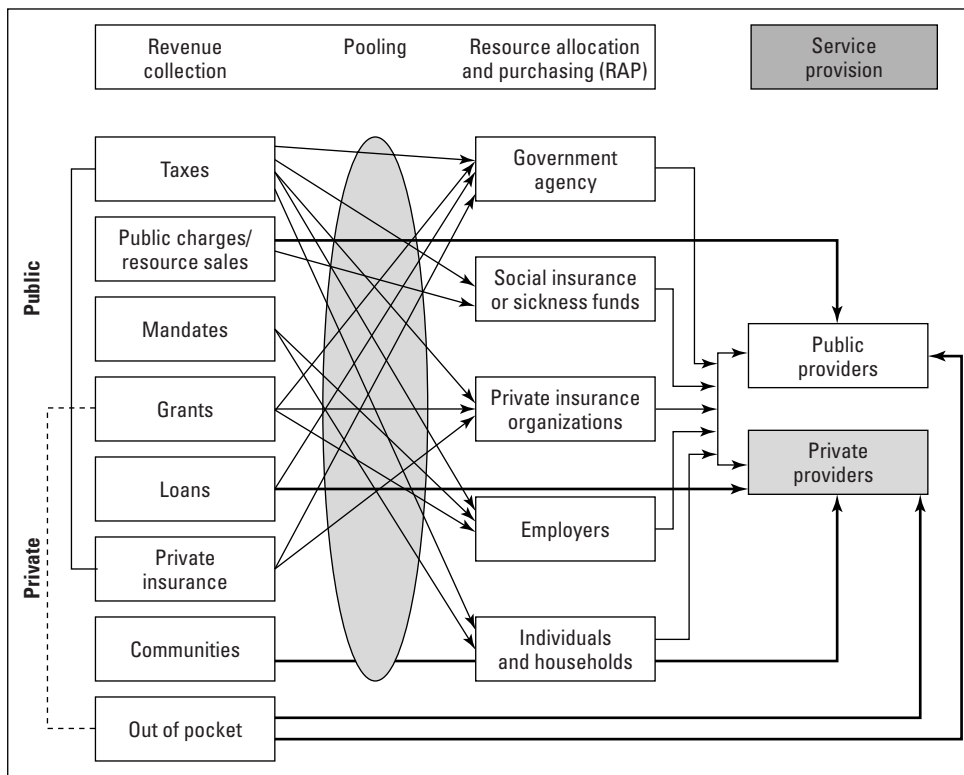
Revenue collection

Pooling

Resource allocation and purchasing (RAP)

Service provision

Public

Private

Taxes

Public charges/ resource sales

Mandates

Grants

Loans

Private insurance

Communities

Out of pocket

Government agency

Social insurance or sickness funds

Private insurance organizations

Employers

Individuals and households

Public providers

Private providers